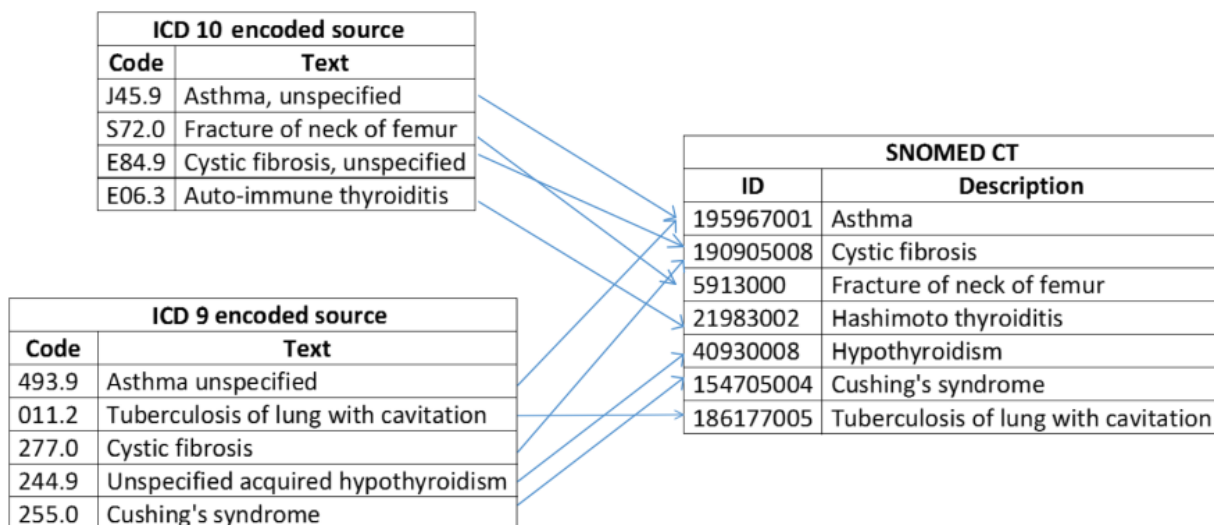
| ICD 10 encoded source | |
|---|---|
| Code | Text |
| J45.9 | Asthma, unspecified |
| S72.0 | Fracture of neck of femur |
| E84.9 | Cystic fibrosis, unspecified |
| E06.3 | Auto-immune thyroiditis |

| SNOMED CT | |
|---|---|
| ID | Description |
| 195967001 | Asthma |
| 190905008 | Cystic fibrosis |
| 5913000 | Fracture of neck of femur |
| 21983002 | Hashimoto thyroiditis |
| 40930008 | Hypothyroidism |
| 154705004 | Cushing's syndrome |
| 186177005 | Tuberculosis of lung with cavitation |

| ICD 9 encoded source | |
|---|---|
| Code | Text |
| 493.9 | Asthma unspecified |
| 011.2 | Tuberculosis of lung with cavitation |
| 277.0 | Cystic fibrosis |
| 244.9 | Unspecified acquired hypothyroidism |
| 255.0 | Cushing's syndrome |